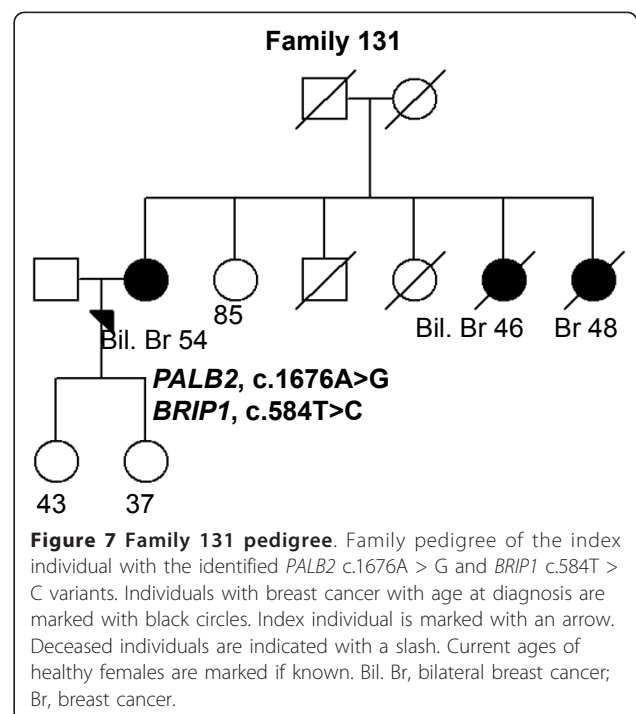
Family 131

85

Bil. Br 54

Bil. Br 46

Br 48

***PALB2*, c.1676A>G**
***BRIP1*, c.584T>C**

43

37

**Figure 7 Family 131 pedigree**. Family pedigree of the index individual with the identified *PALB2* c.1676A > G and *BRIP1* c.584T > C variants. Individuals with breast cancer with age at diagnosis are marked with black circles. Index individual is marked with an arrow. Deceased individuals are indicated with a slash. Current ages of healthy females are marked if known. Bil. Br, bilateral breast cancer; Br, breast cancer.